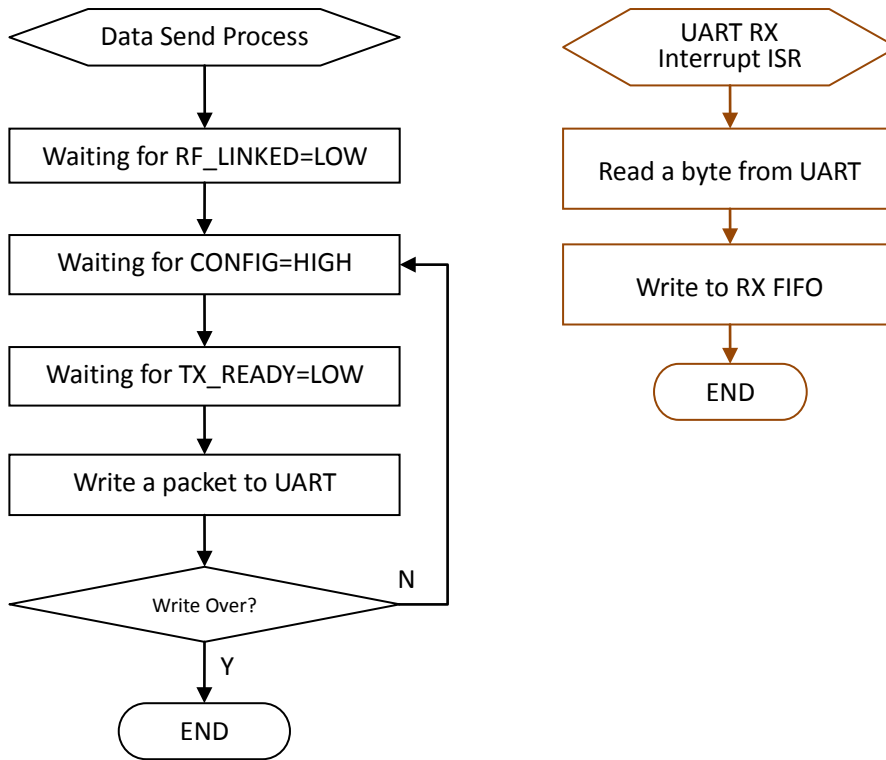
Data Send Process

Waiting for RF_LINKED=LOW

Waiting for CONFIG=HIGH

Waiting for TX_READY=LOW

Write a packet to UART

Write Over?

N

Y

END

UART RX
Interrupt ISR

Read a byte from UART

Write to RX FIFO

END